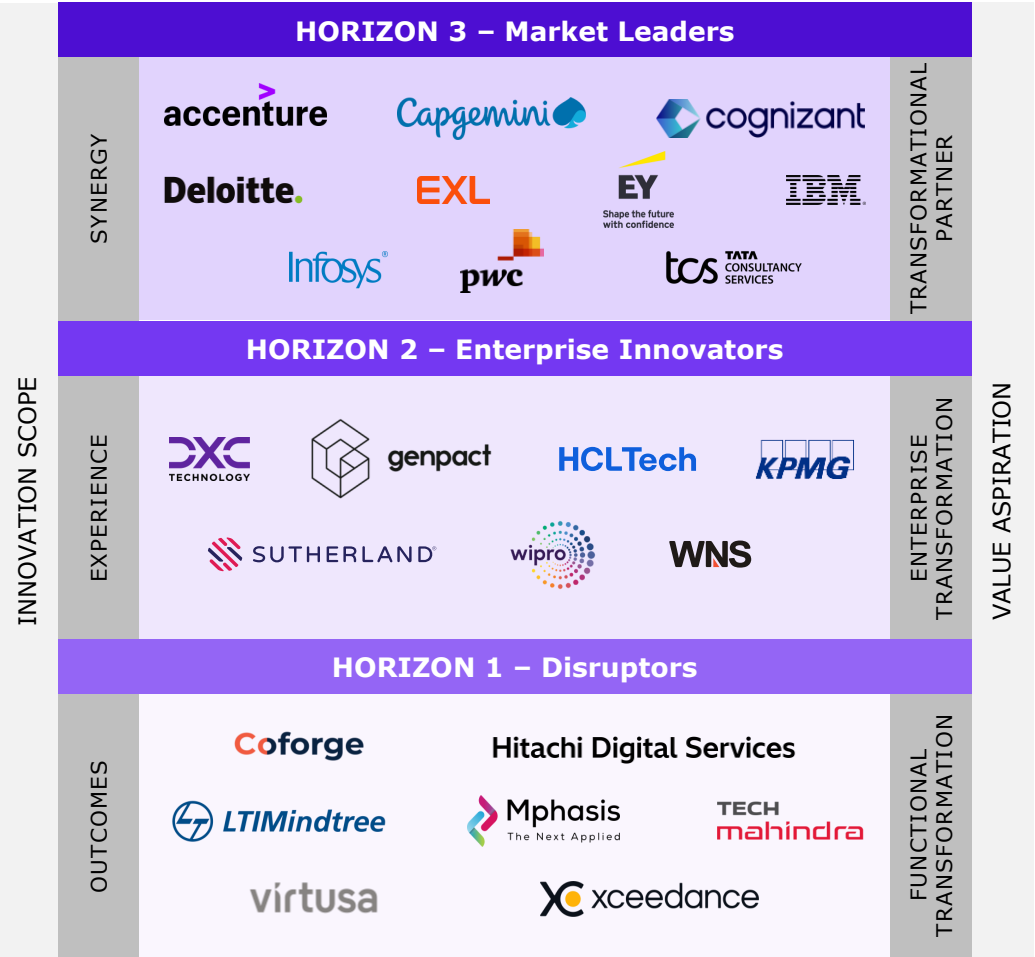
INNOVATION SCOPE

HORIZON 3 – Market Leaders

SYNERGY

accenture
Capgemini
cognizant
Deloitte.
EXL
EY
Shape the future with confidence
IBM
Infosys
pwc
tcs TATA CONSULTANCY SERVICES

TRANSFORMATIONAL PARTNER

HORIZON 2 – Enterprise Innovators

EXPERIENCE

DXC TECHNOLOGY
genpact
HCLTech
KPMG
SUTHERLAND
wipro
WNS

ENTERPRISE TRANSFORMATION

HORIZON 1 – Disruptors

OUTCOMES

Coforge
Hitachi Digital Services
LTIMindtree
Mphasis
The Next Applied
TECH mahindra
virtusa
xceedance

FUNCTIONAL TRANSFORMATION

VALUE ASPIRATION